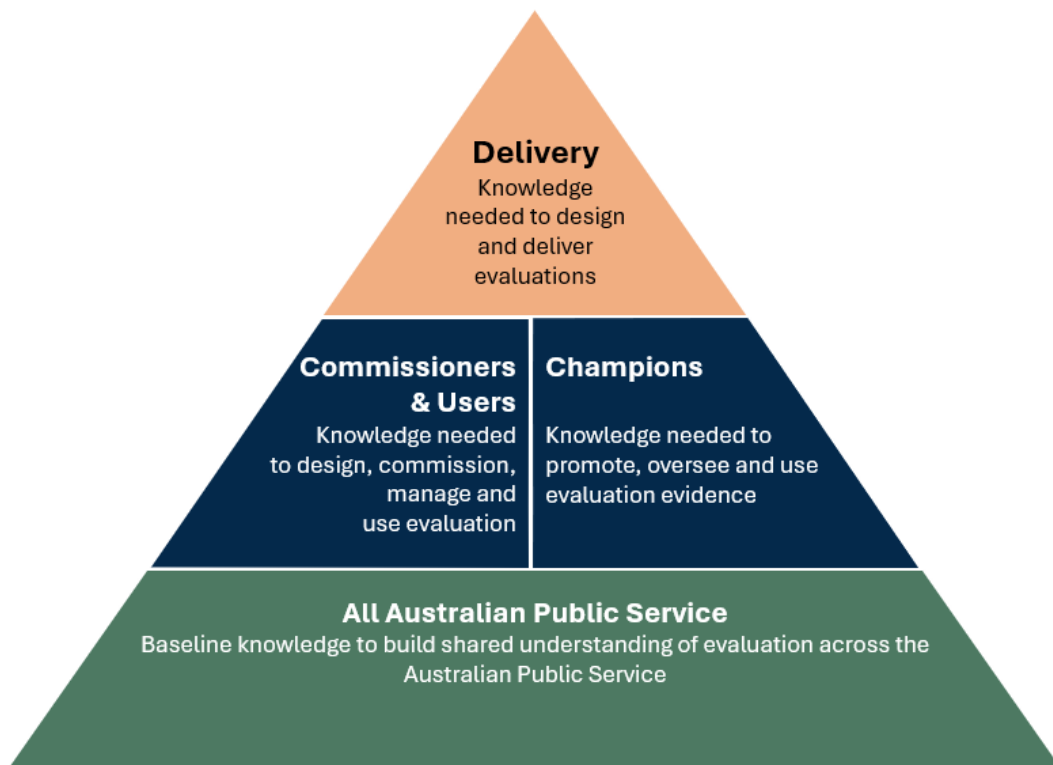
Delivery
Knowledge needed to design and deliver evaluations

Commissioners & Users
Knowledge needed to design, commission, manage and use evaluation

Champions
Knowledge needed to promote, oversee and use evaluation evidence

All Australian Public Service
Baseline knowledge to build shared understanding of evaluation across the Australian Public Service